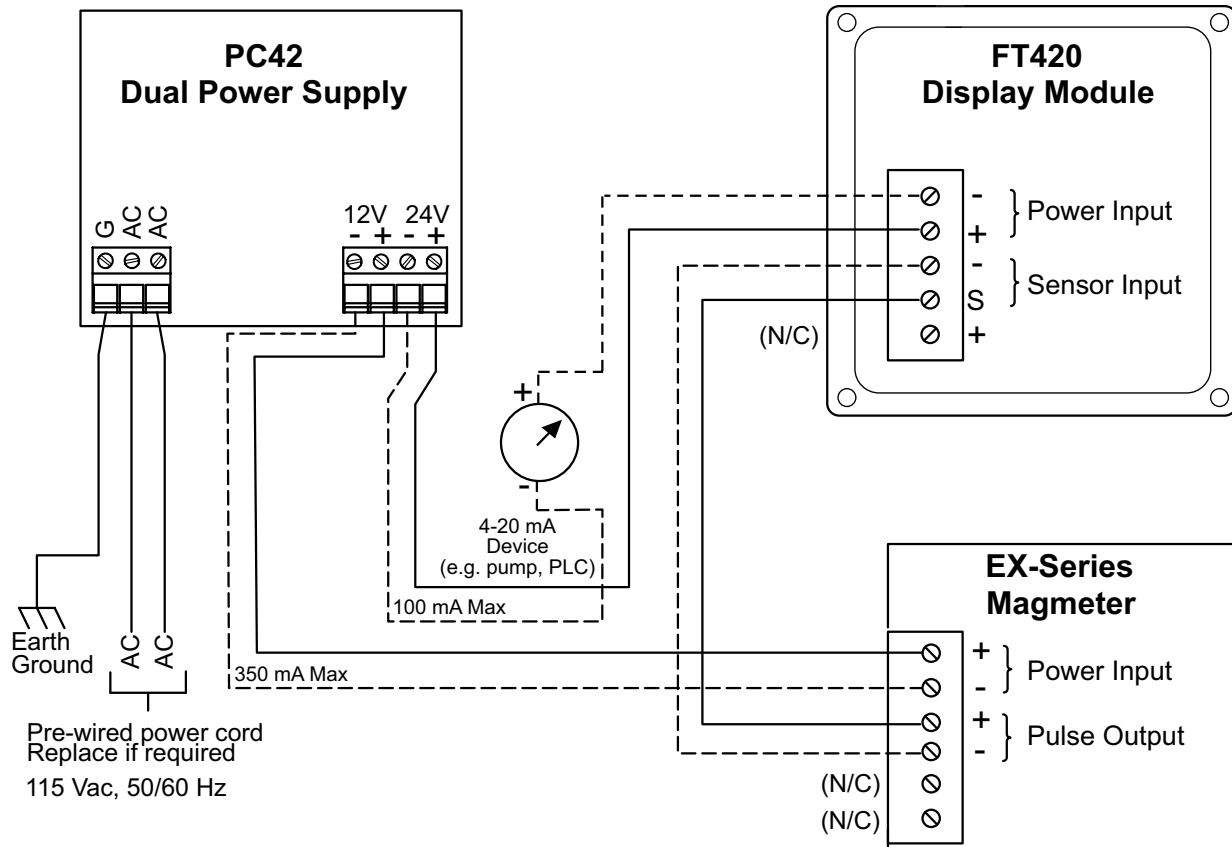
PC42
Dual Power Supply

G AC AC

12V 24V
- + - +

FT420
Display Module

- + Power Input
- S Sensor Input
(N/C) +

+
-
4-20 mA
Device
(e.g. pump, PLC)

100 mA Max

350 mA Max

EX-Series
Magmeter

+ - Power Input
+ - Pulse Output
(N/C)
(N/C)

Earth
Ground
AC AC

Pre-wired power cord
Replace if required
115 Vac, 50/60 Hz